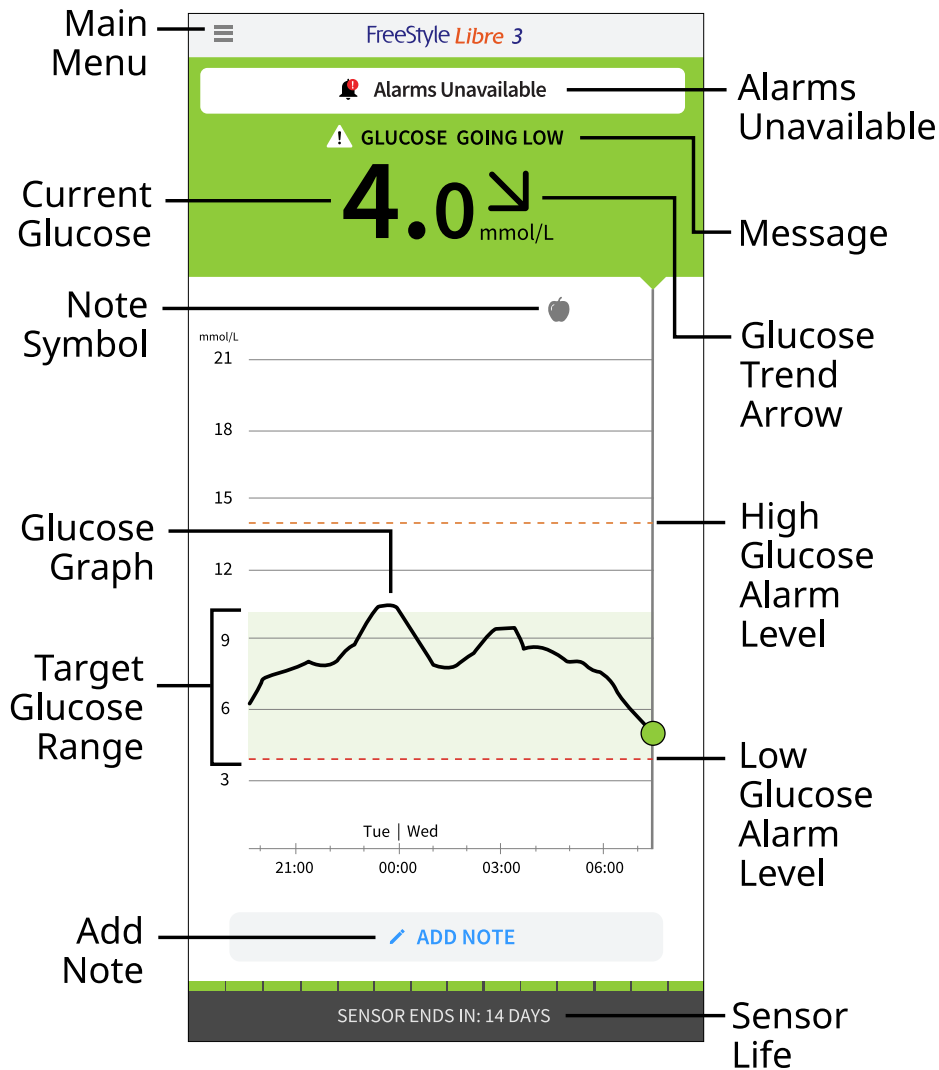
Main Menu

FreeStyle Libre 3

Alarms Unavailable

Alarms Unavailable

GLUCOSE GOING LOW

Message

Current Glucose

4.0 mmol/L

Glucose Trend Arrow

Note Symbol

mmol/L
21
18
15
12
9
6
3

Glucose Graph

High Glucose Alarm Level

Target Glucose Range

Low Glucose Alarm Level

Tue | Wed

21:00
00:00
03:00
06:00

Add Note

ADD NOTE

SENSOR ENDS IN: 14 DAYS

Sensor Life